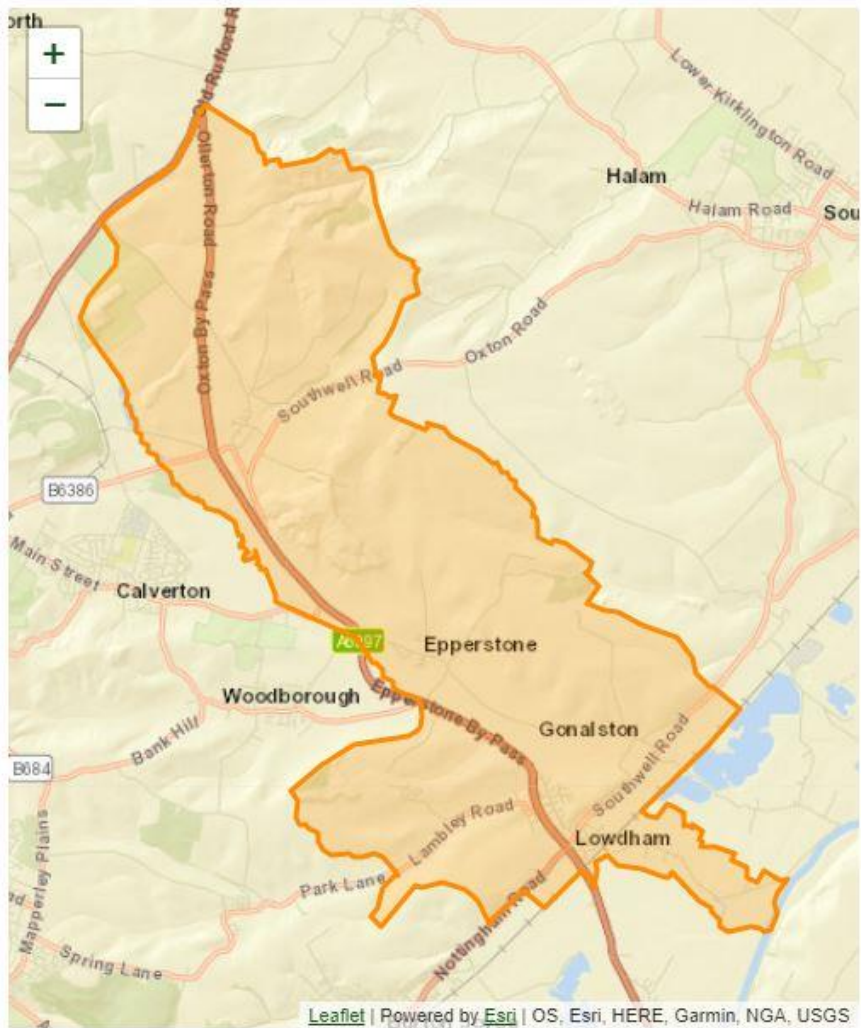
orth
+
−
Old Rufford R
Ollerton Road
Lower Kirklington Road
Halam
Halam Road
Sou
Oxton By Pass
Oxton Road
Southwell Road
B6386
Main Street
Calverton
A6097
Epperstone
Woodborough
Epperstone By-Pass
Gonalston
Bank Hill
B684
Southwell Road
Lambley Road
Lowdham
Mapperley Plains
Park Lane
Nottingham Road
Spring Lane
Leaflet | Powered by Esri | OS, Esri, HERE, Garmin, NGA, USGS